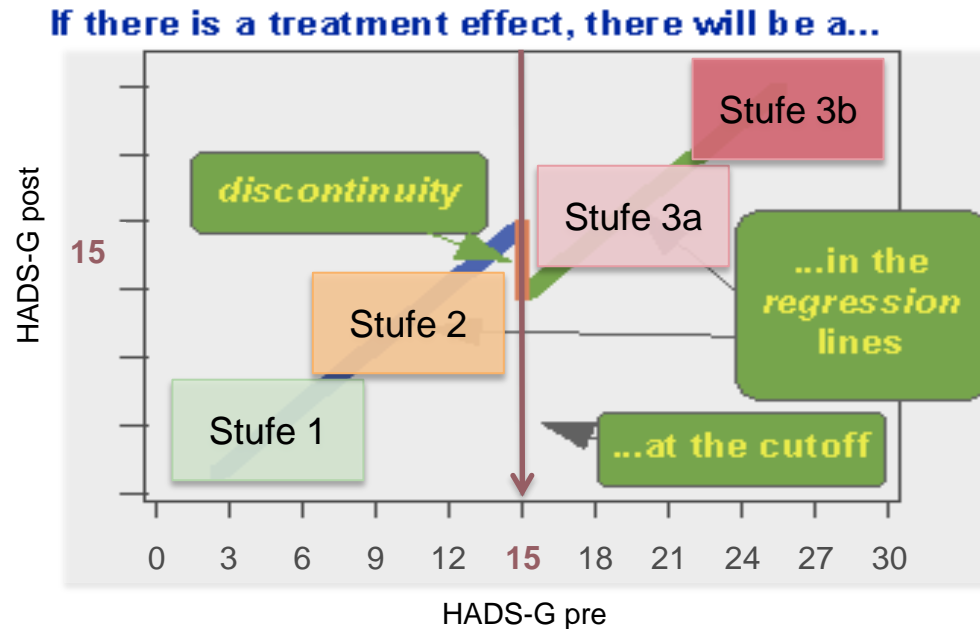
If there is a treatment effect, there will be a...

HADS-G post

15

discontinuity

Stufe 3b

Stufe 3a

...in the regression lines

Stufe 2

Stufe 1

...at the cutoff

0 3 6 9 12 15 18 21 24 27 30

HADS-G pre